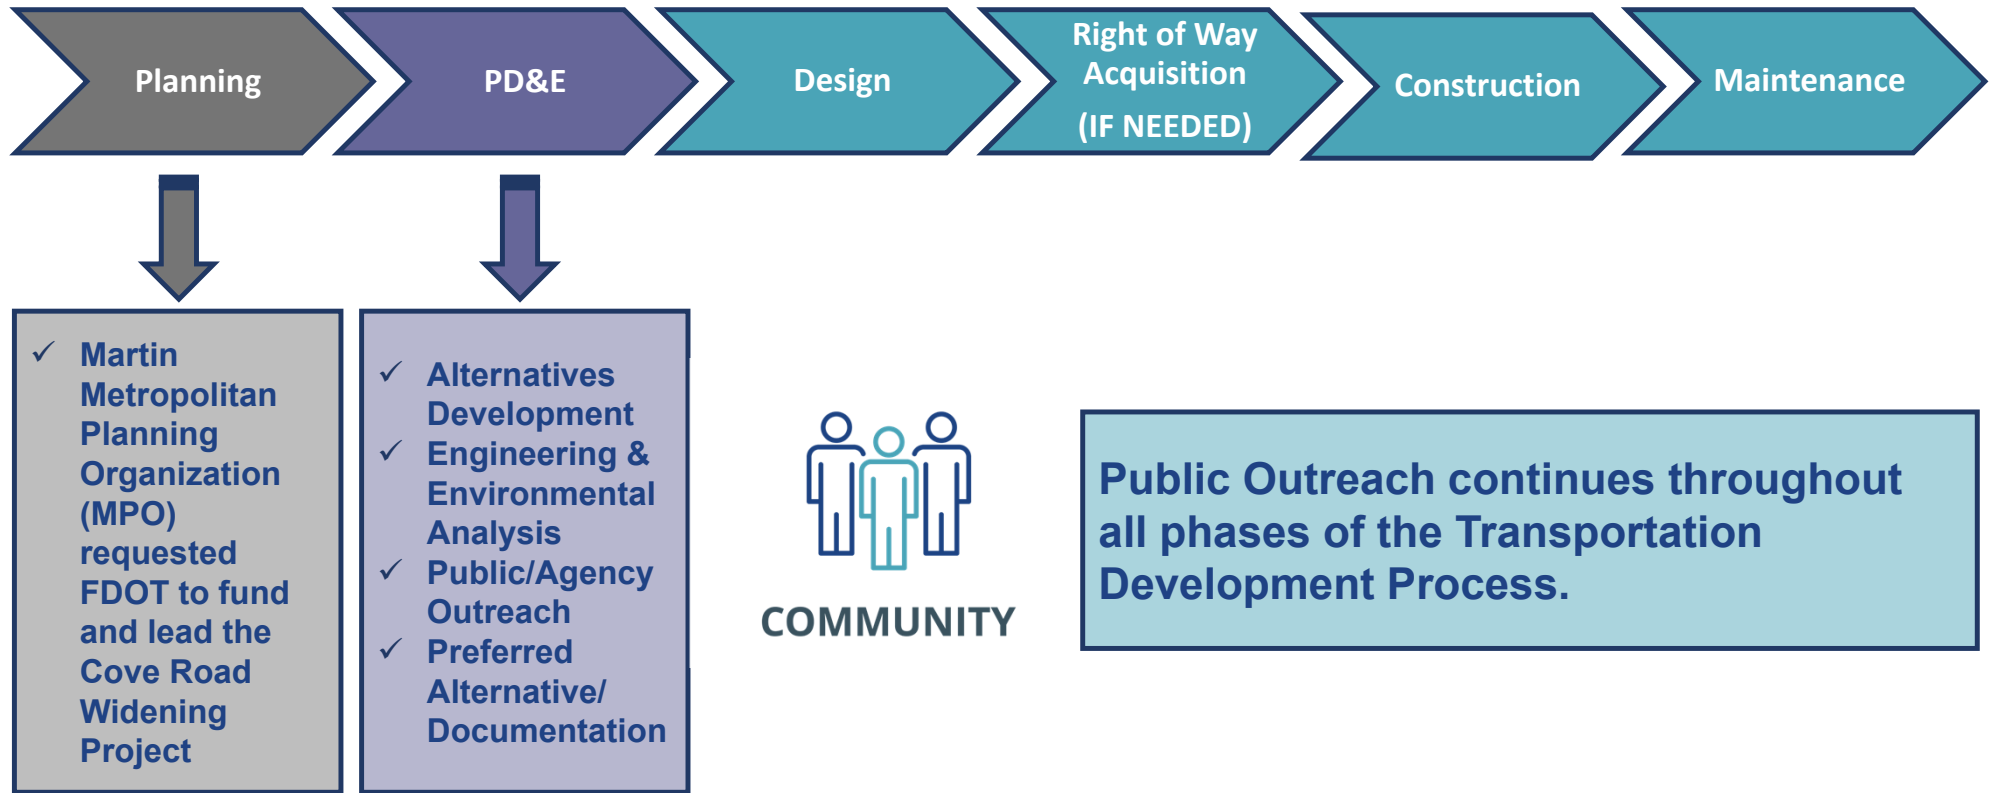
Planning

PD&E

Design

Right of Way Acquisition
(IF NEEDED)

Construction

Maintenance

✓ Martin Metropolitan Planning Organization (MPO) requested FDOT to fund and lead the Cove Road Widening Project

✓ Alternatives Development
✓ Engineering & Environmental Analysis
✓ Public/Agency Outreach
✓ Preferred Alternative/ Documentation

COMMUNITY

Public Outreach continues throughout all phases of the Transportation Development Process.